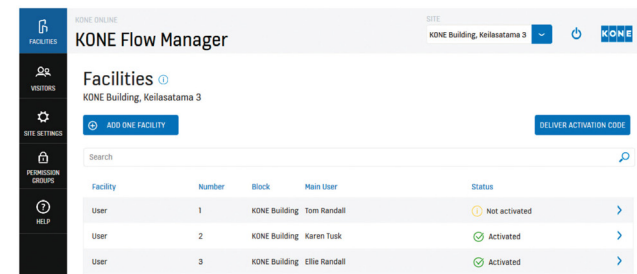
FACILITIES

VISITORS

SITE SETTINGS

PERMISSION GROUPS

HELP

KONE ONLINE

KONE Flow Manager

SITE

KONE Building, Keilasatama 3

KONE

Facilities

KONE Building, Keilasatama 3

ADD ONE FACILITY

DELIVER ACTIVATION CODE

Search

| Facility | Number | Block | Main User | Status |
|---|---|---|---|---|
| User | 1 | KONE Building | Tom Randall | Not activated |
| User | 2 | KONE Building | Karen Tusk | Activated |
| User | 3 | KONE Building | Ellie Randall | Activated |